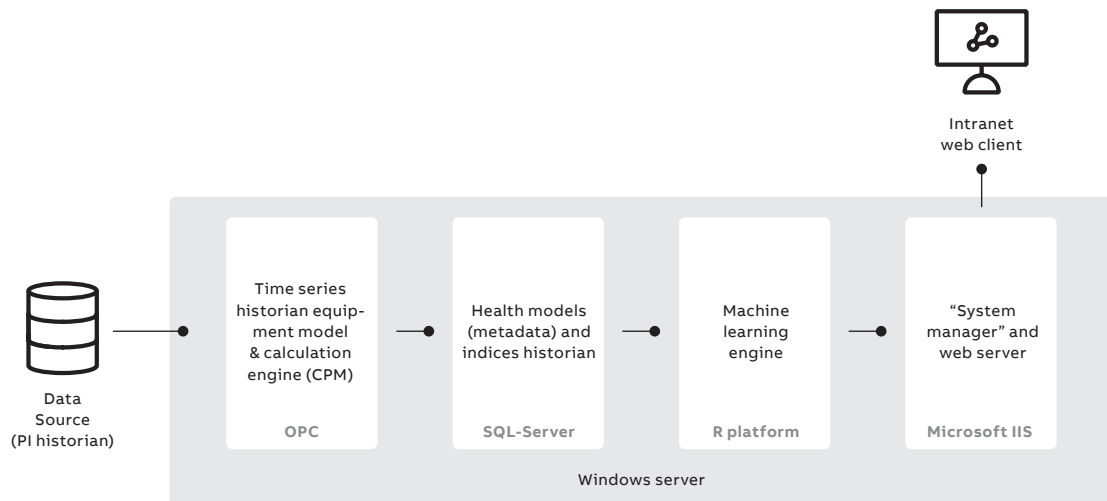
Intranet web client

Data Source (PI historian)

Time series historian equipment model & calculation engine (CPM)

OPC

Health models (metadata) and indices historian

SQL-Server

Machine learning engine

R platform

“System manager” and web server

Microsoft IIS

Windows server